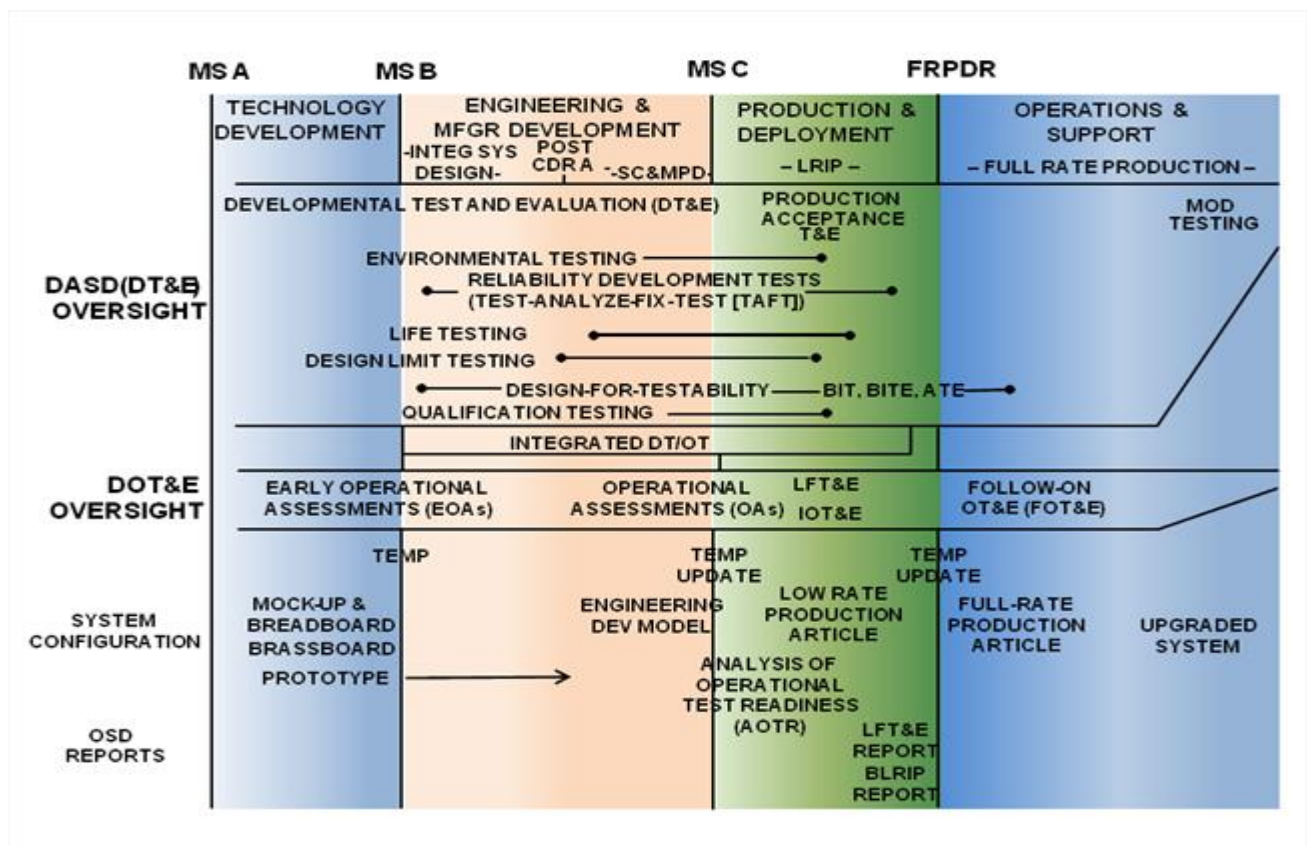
MS A

MS B

MS C

FRPDR

TECHNOLOGY DEVELOPMENT

ENGINEERING & MFGR DEVELOPMENT

-INTEG SYS DESIGN-

POST CDR A

-SC&MPD-

PRODUCTION & DEPLOYMENT

– LRIP –

OPERATIONS & SUPPORT

– FULL RATE PRODUCTION –

DEVELOPMENTAL TEST AND EVALUATION (DT&E)

PRODUCTION ACCEPTANCE T&E

MOD TESTING

DASD(DT&E) OVERSIGHT

ENVIRONMENTAL TESTING

RELIABILITY DEVELOPMENT TESTS (TEST-ANALYZE-FIX-TEST [TAFT])

LIFE TESTING

DESIGN LIMIT TESTING

DESIGN-FOR-TESTABILITY

BIT, BITE, ATE

QUALIFICATION TESTING

INTEGRATED DT/OT

DOT&E OVERSIGHT

EARLY OPERATIONAL ASSESSMENTS (EOAs)

OPERATIONAL ASSESSMENTS (OAs)

LFT&E

IOT&E

FOLLOW-ON OT&E (FOT&E)

TEMP

TEMP UPDATE

TEMP UPDATE

SYSTEM CONFIGURATION

MOCK-UP & BREADBOARD BRASSBOARD

PROTOTYPE

ENGINEERING DEV MODEL

LOW RATE PRODUCTION ARTICLE

FULL-RATE PRODUCTION ARTICLE

UPGRADED SYSTEM

OSD REPORTS

ANALYSIS OF OPERATIONAL TEST READINESS (AOTR)

LFT&E REPORT

BLRIP REPORT